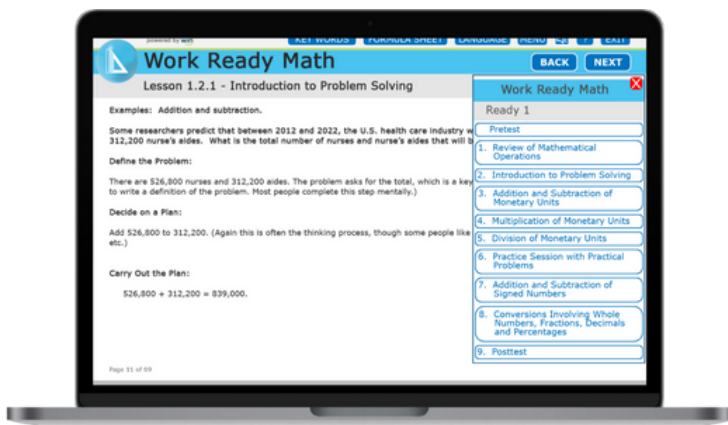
powered by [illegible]

KEY WORDS FORMULA SHEET LANGUAGE MENU ? EXIT

Work Ready Math

BACK NEXT

Lesson 1.2.1 - Introduction to Problem Solving

Examples: Addition and subtraction.

Some researchers predict that between 2012 and 2022, the U.S. health care industry w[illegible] 312,200 nurse's aides. What is the total number of nurses and nurse's aides that will b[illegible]

Define the Problem:

There are 526,800 nurses and 312,200 aides. The problem asks for the total, which is a key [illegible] to write a definition of the problem. Most people complete this step mentally.)

Decide on a Plan:

Add 526,800 to 312,200. (Again this is often the thinking process, though some people like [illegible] etc.)

Carry Out the Plan:

526,800 + 312,200 = 839,000.

Page 31 of 69

Work Ready Math

Ready 1

Pretest

1. Review of Mathematical Operations

2. Introduction to Problem Solving

3. Addition and Subtraction of Monetary Units

4. Multiplication of Monetary Units

5. Division of Monetary Units

6. Practice Session with Practical Problems

7. Addition and Subtraction of Signed Numbers

8. Conversions Involving Whole Numbers, Fractions, Decimals and Percentages

9. Posttest